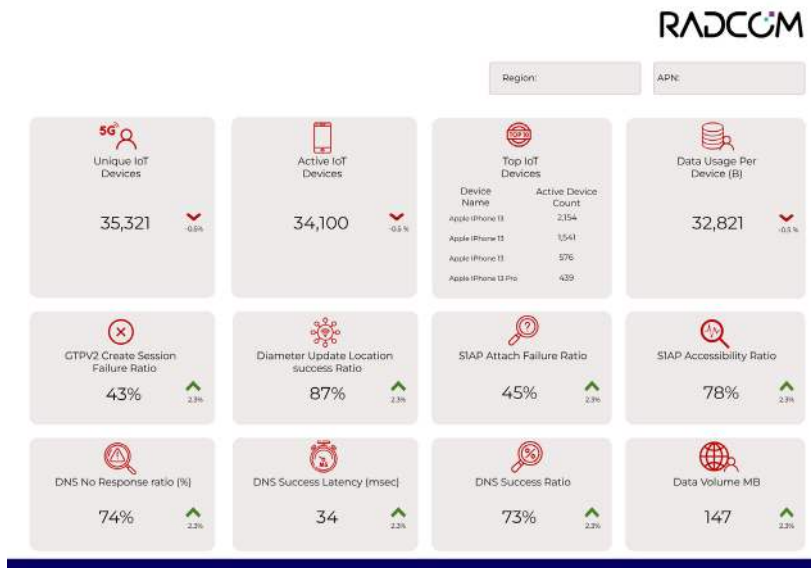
RADCOM

Region:

APN:

5G

Unique IoT Devices

35,321

-0.5%

Active IoT Devices

34,100

-0.5 %

TOP 10

Top IoT Devices

| Device Name | Active Device Count |
|---|---|
| Apple iPhone 13 | 2,154 |
| Apple iPhone 13 | 1,541 |
| Apple iPhone 13 | 576 |
| Apple iPhone 13 Pro | 439 |

Data Usage Per Device (B)

32,821

-0.5 %

GTPV2 Create Session Failure Ratio

43%

2.3%

Diameter Update Location success Ratio

87%

2.3%

S1AP Attach Failure Ratio

45%

2.3%

S1AP Accessibility Ratio

78%

2.3%

DNS No Response ratio (%)

74%

2.3%

DNS Success Latency (msec)

34

2.3%

DNS Success Ratio

73%

2.3%

Data Volume MB

147

2.3%